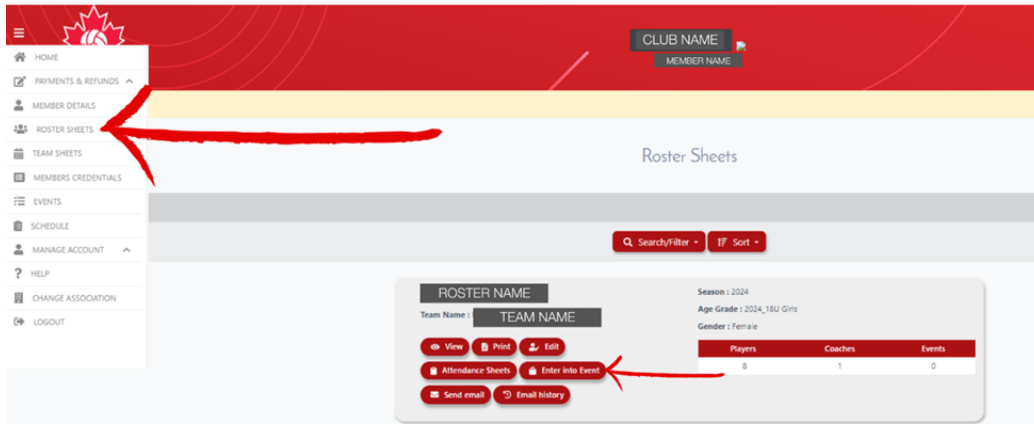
HOME
PAYMENTS & REFUNDS
MEMBER DETAILS
ROSTER SHEETS
TEAM SHEETS
MEMBERS CREDENTIALS
EVENTS
SCHEDULE
MANAGE ACCOUNT
HELP
CHANGE ASSOCIATION
LOGOUT

CLUB NAME
MEMBER NAME

Roster Sheets

Search/Filter
Sort

ROSTER NAME
Team Name : TEAM NAME

View
Print
Edit
Attendance Sheets
Enter into Event
Send email
Email history

Season : 2024
Age Grade : 2024_18U Girls
Gender : Female

| Players | Coaches | Events |
|---|---|---|
| 8 | 1 | 0 |